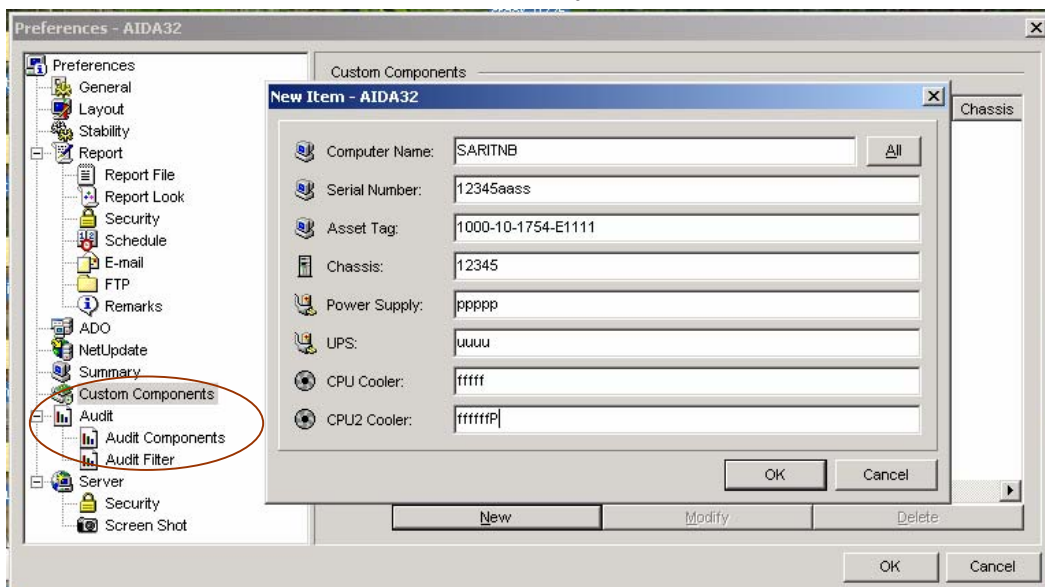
Preferences - AIDA32

Preferences
General
Layout
Stability
Report
Report File
Report Look
Security
Schedule
E-mail
FTP
Remarks
ADO
NetUpdate
Summary
Custom Components
Audit
Audit Components
Audit Filter
Server
Security
Screen Shot

Custom Components

Chassis

New Item - AIDA32

Computer Name: SARITNB All
Serial Number: 12345aass
Asset Tag: 1000-10-1754-E1111
Chassis: 12345
Power Supply: ppppp
UPS: uuuu
CPU Cooler: fffff
CPU2 Cooler: ffffffP

OK Cancel

New Modify Delete

OK Cancel